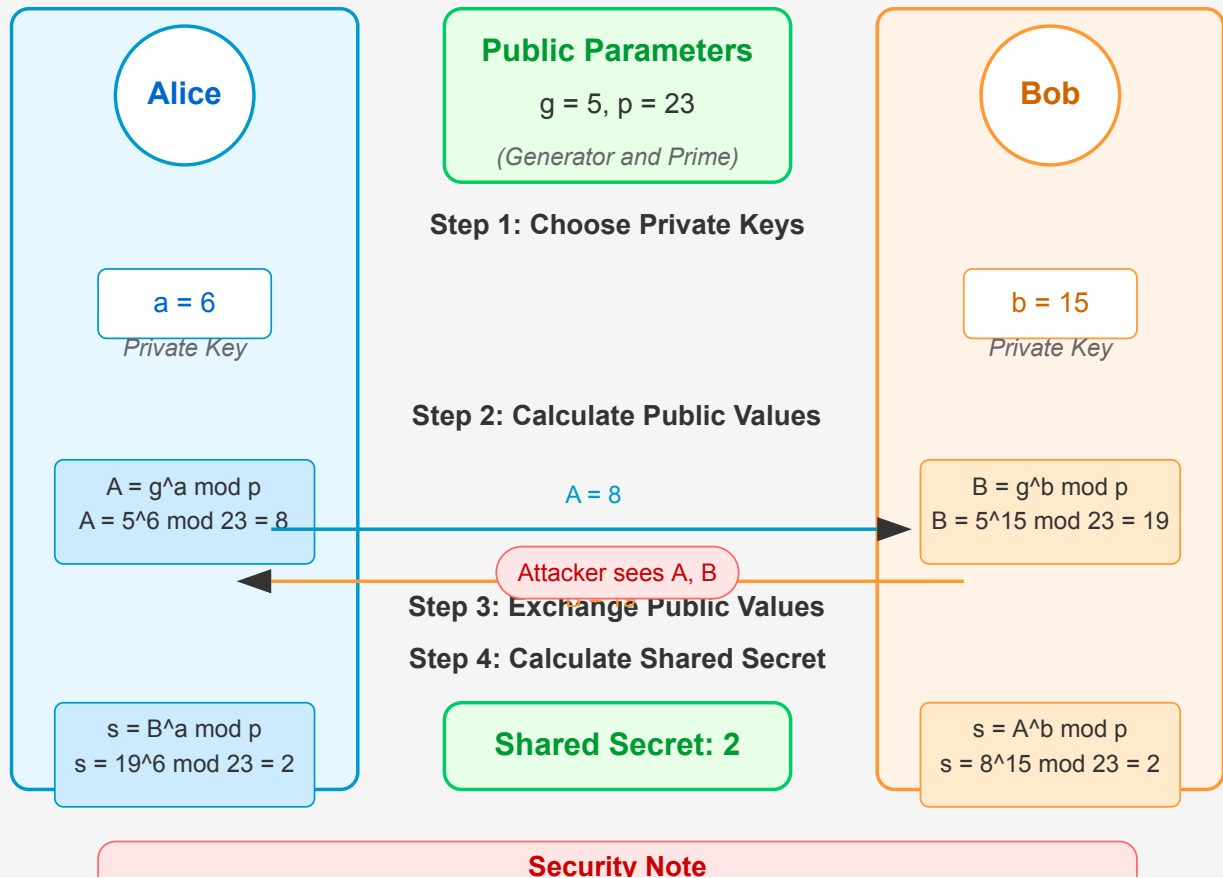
Alice

Public Parameters

g = 5, p = 23

(Generator and Prime)

Bob

Step 1: Choose Private Keys

a = 6

Private Key

b = 15

Private Key

Step 2: Calculate Public Values

A = g^a mod p
A = 5^6 mod 23 = 8

A = 8

B = g^b mod p
B = 5^15 mod 23 = 19

Attacker sees A, B

Step 3: Exchange Public Values

Step 4: Calculate Shared Secret

s = B^a mod p
s = 19^6 mod 23 = 2

Shared Secret: 2

s = A^b mod p
s = 8^15 mod 23 = 2

Security Note